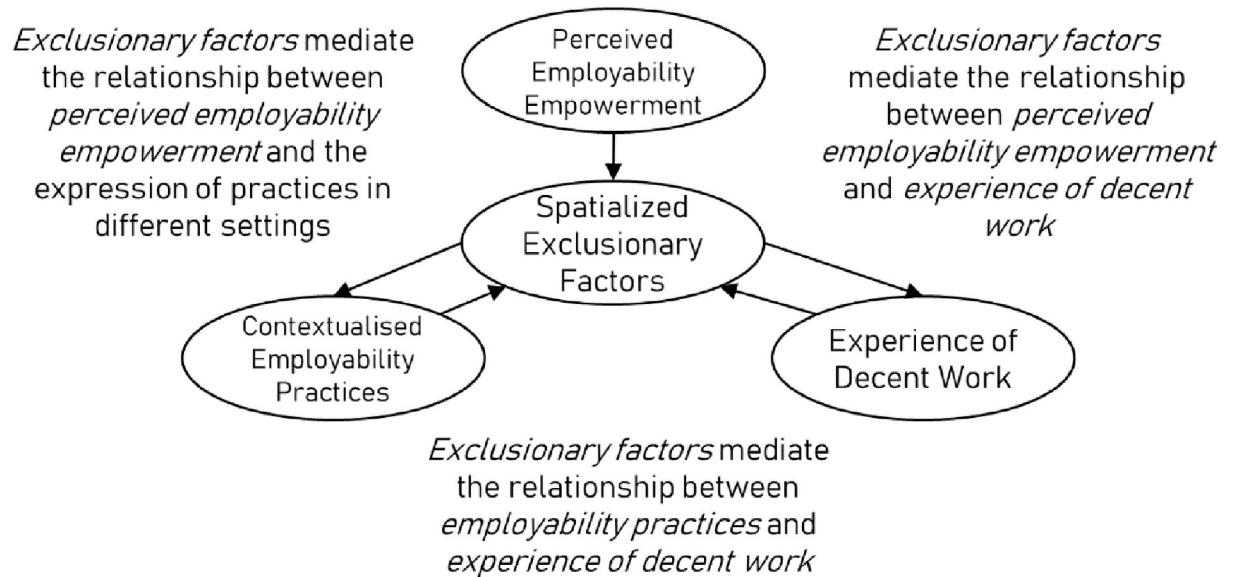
Exclusionary factors mediate the relationship between perceived employability empowerment and the expression of practices in different settings

Perceived Employability Empowerment

Exclusionary factors mediate the relationship between perceived employability empowerment and experience of decent work

Spatialized Exclusionary Factors

Contextualised Employability Practices

Experience of Decent Work

Exclusionary factors mediate the relationship between employability practices and experience of decent work